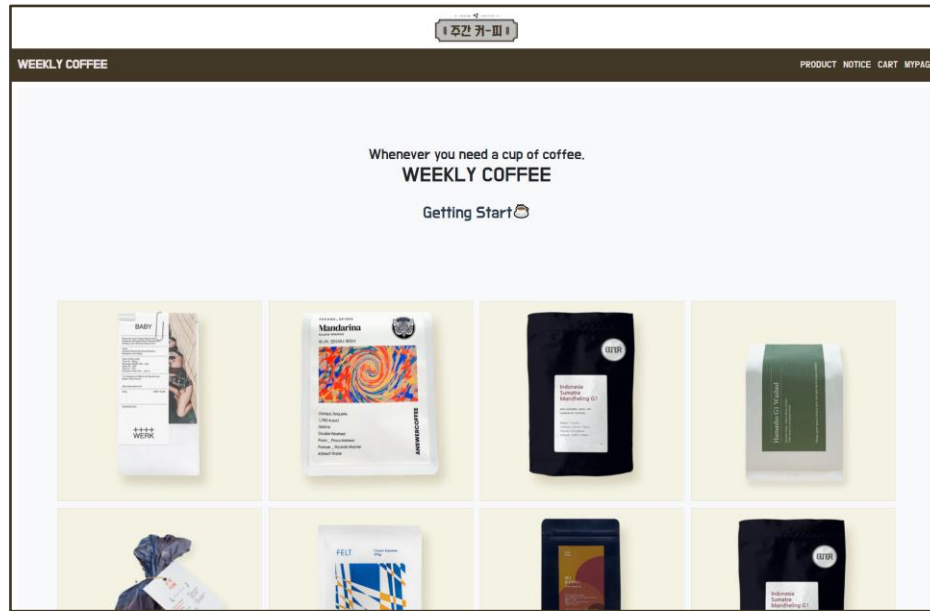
주간 커-피

WEEKLY COFFEE

PRODUCT NOTICE CART MYPAG

Whenever you need a cup of coffee.
WEEKLY COFFEE

Getting Start

BABY

WERK

Mandarina

ANSWERCOFFEE

Indonesia Sumatra Mandheling G1

Hamasho G1 Washed

FELT

Indonesia Sumatra Mandheling G1